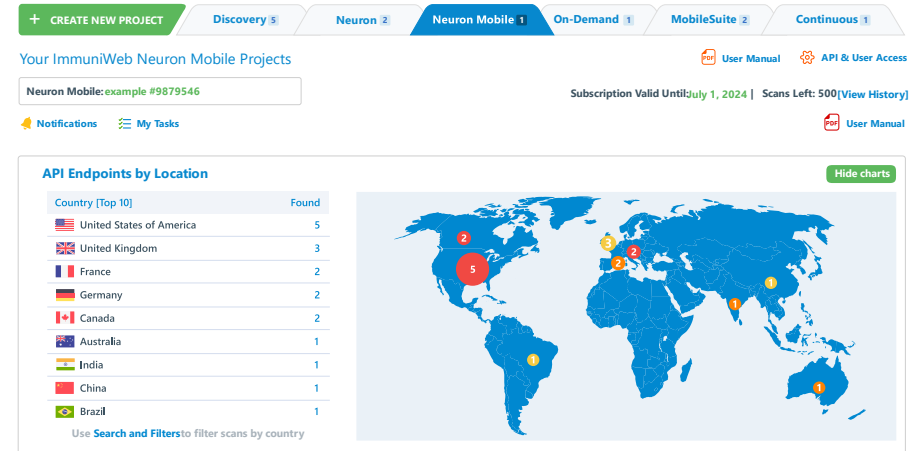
+ CREATE NEW PROJECT | Discovery 5 | Neuron 2 | Neuron Mobile 1 | On-Demand 1 | MobileSuite 2 | Continuous 1

Your ImmuniWeb Neuron Mobile Projects

User Manual | API & User Access

Neuron Mobile: example #9879546

Subscription Valid Until: July 1, 2024 | Scans Left: 500 [View History]

Notifications | My Tasks

User Manual

API Endpoints by Location

Hide charts

| Country [Top 10] | Found |
|---|---|
| United States of America | 5 |
| United Kingdom | 3 |
| France | 2 |
| Germany | 2 |
| Canada | 2 |
| Australia | 1 |
| India | 1 |
| China | 1 |
| Brazil | 1 |

Use Search and Filters to filter scans by country

2
5
3
2
2
1
1
1
1